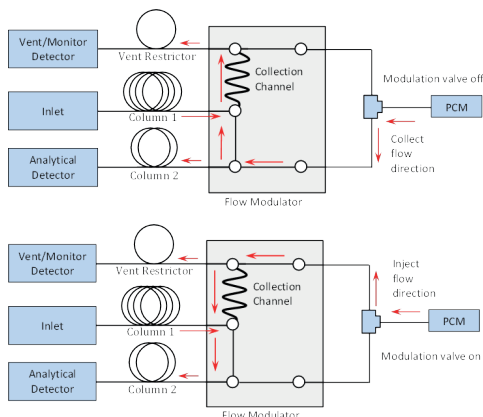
Vent/Monitor Detector

Vent Restrictor

Collection Channel

Modulation valve off

Inlet

PCM

Column 1

Collect flow direction

Analytical Detector

Column 2

Flow Modulator

Vent/Monitor Detector

Vent Restrictor

Collection Channel

Inject flow direction

Inlet

Column 1

PCM

Modulation valve on

Analytical Detector

Column 2

Flow Modulator